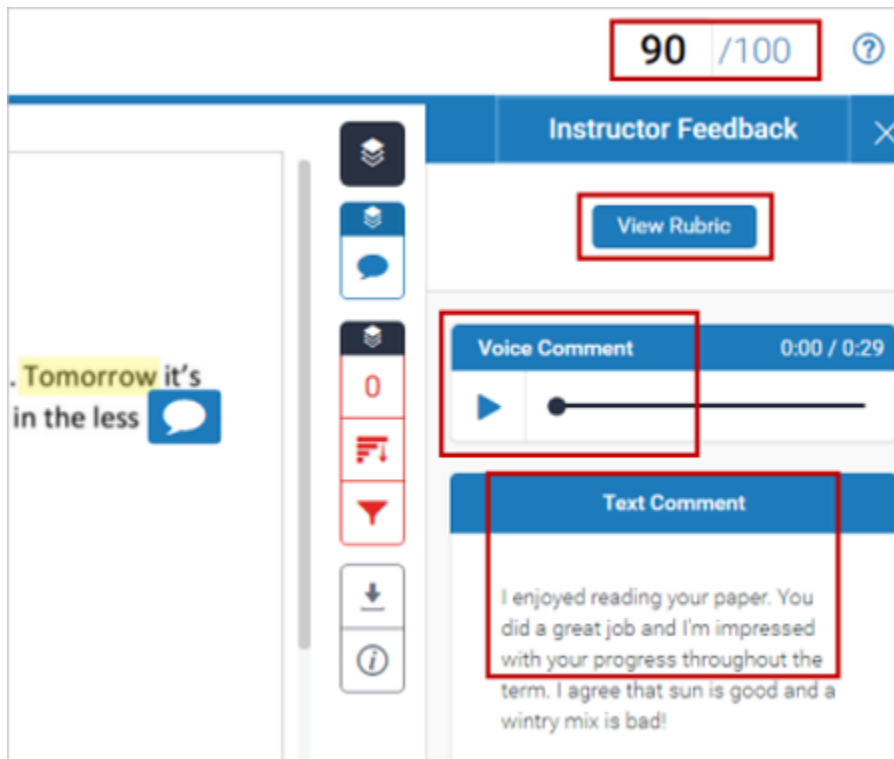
90 /100

. Tomorrow it's
in the less

0

Instructor Feedback

View Rubric

Voice Comment 0:00 / 0:29

Text Comment

I enjoyed reading your paper. You did a great job and I'm impressed with your progress throughout the term. I agree that sun is good and a wintry mix is bad!